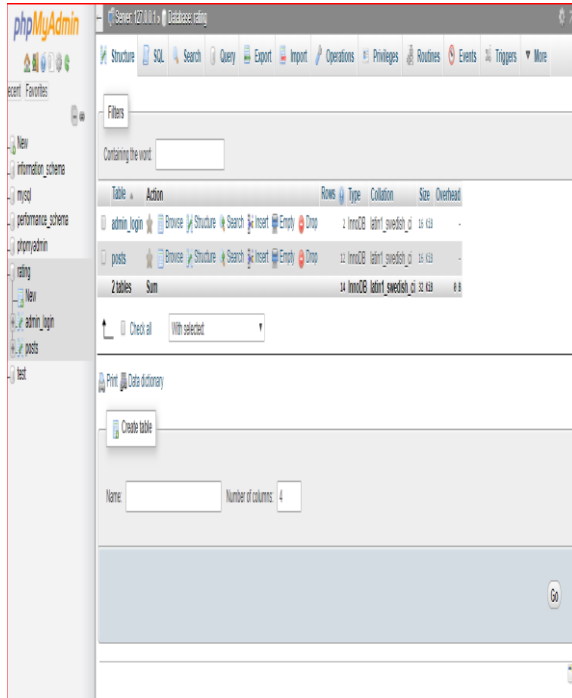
phpMyAdmin

ecent Favorites

New
information_schema
mysql
performance_schema
phpmyadmin
rating
New
admin_login
posts
test

Server: 127.0.0.1 » Database: rating

Structure SQL Search Query Export Import Operations Privileges Routines Events Triggers More

Filters

Containing the word:

| Table | Action | Rows | Type | Collation | Size | Overhead |
|---|---|---|---|---|---|---|
| admin_login | Browse Structure Search Insert Empty Drop | 2 | InnoDB | latin1_swedish_ci | 16 KiB | - |
| posts | Browse Structure Search Insert Empty Drop | 12 | InnoDB | latin1_swedish_ci | 16 KiB | - |
| 2 tables | Sum | 14 | InnoDB | latin1_swedish_ci | 32 KiB | 0 B |

Check all With selected:

Print Data dictionary

Create table

Name: Number of columns: 4

Go